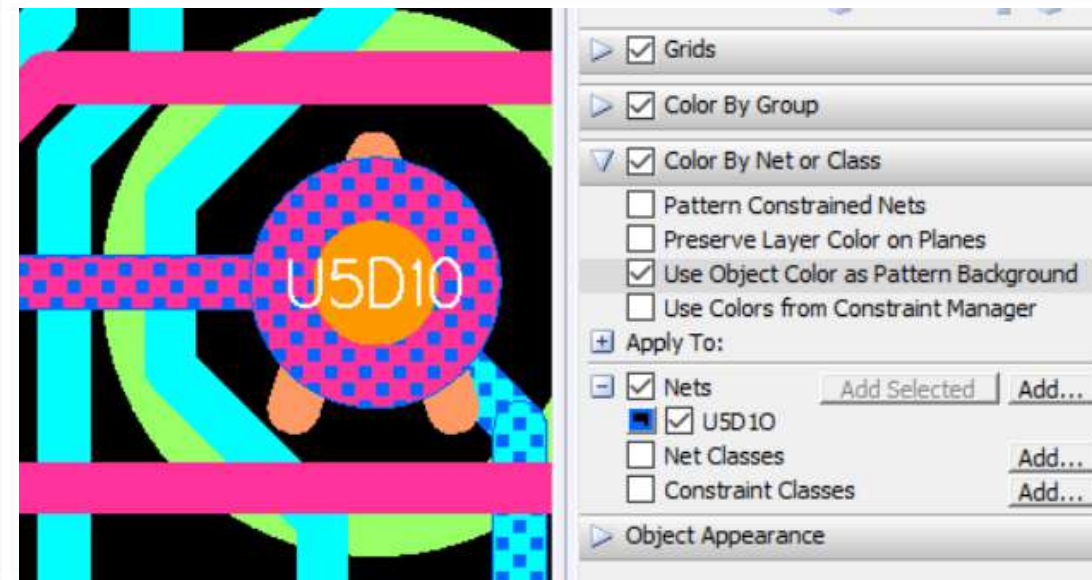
U5D10

Grids

Color By Group

Color By Net or Class

Pattern Constrained Nets

Preserve Layer Color on Planes

Use Object Color as Pattern Background

Use Colors from Constraint Manager

Apply To:

Nets Add Selected Add...

U5D10

Net Classes Add...

Constraint Classes Add...

Object Appearance